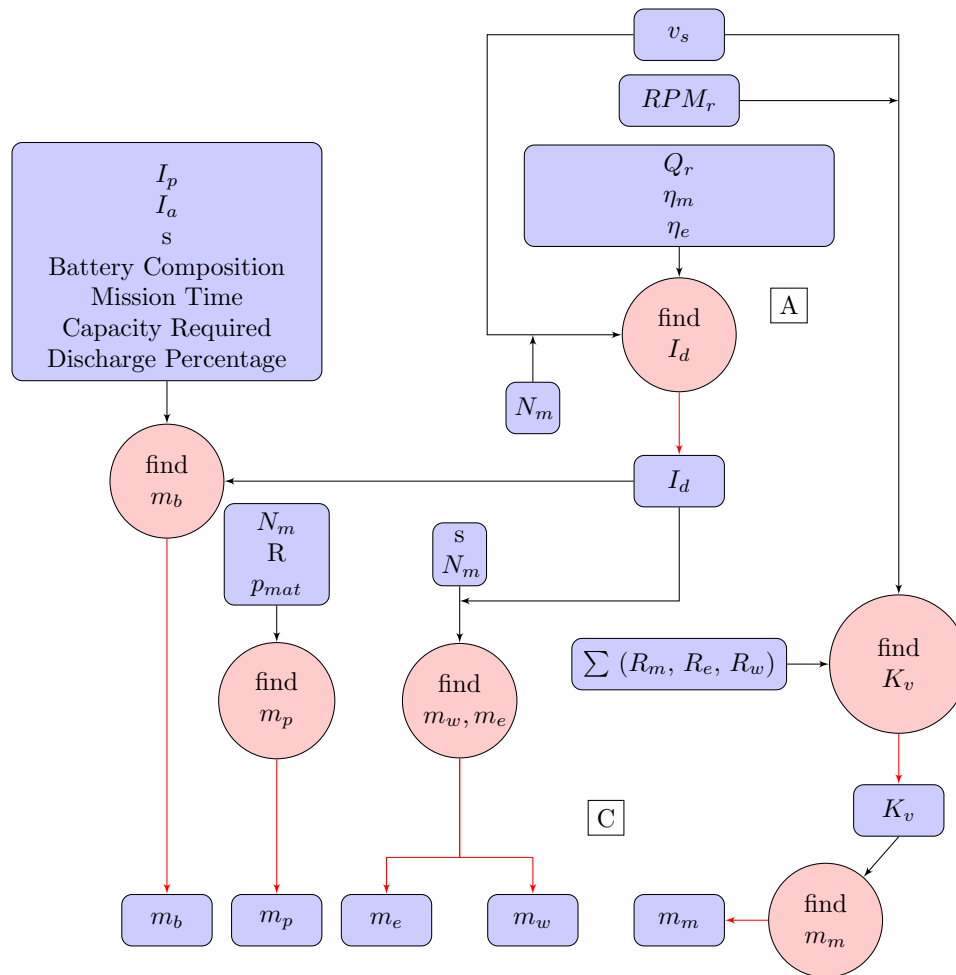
$v_s$

$RPM_r$

$Q_r$
$\eta_m$
$\eta_e$

A

find
$I_d$

$N_m$

$I_p$
$I_a$
s
Battery Composition
Mission Time
Capacity Required
Discharge Percentage

find
$m_b$

$I_d$

$N_m$
R
$p_{mat}$

s
$N_m$

$\sum (R_m, R_e, R_w)$

find
$K_v$

find
$m_p$

find
$m_w, m_e$

C

$K_v$

$m_b$

$m_p$

$m_e$

$m_w$

$m_m$

find
$m_m$